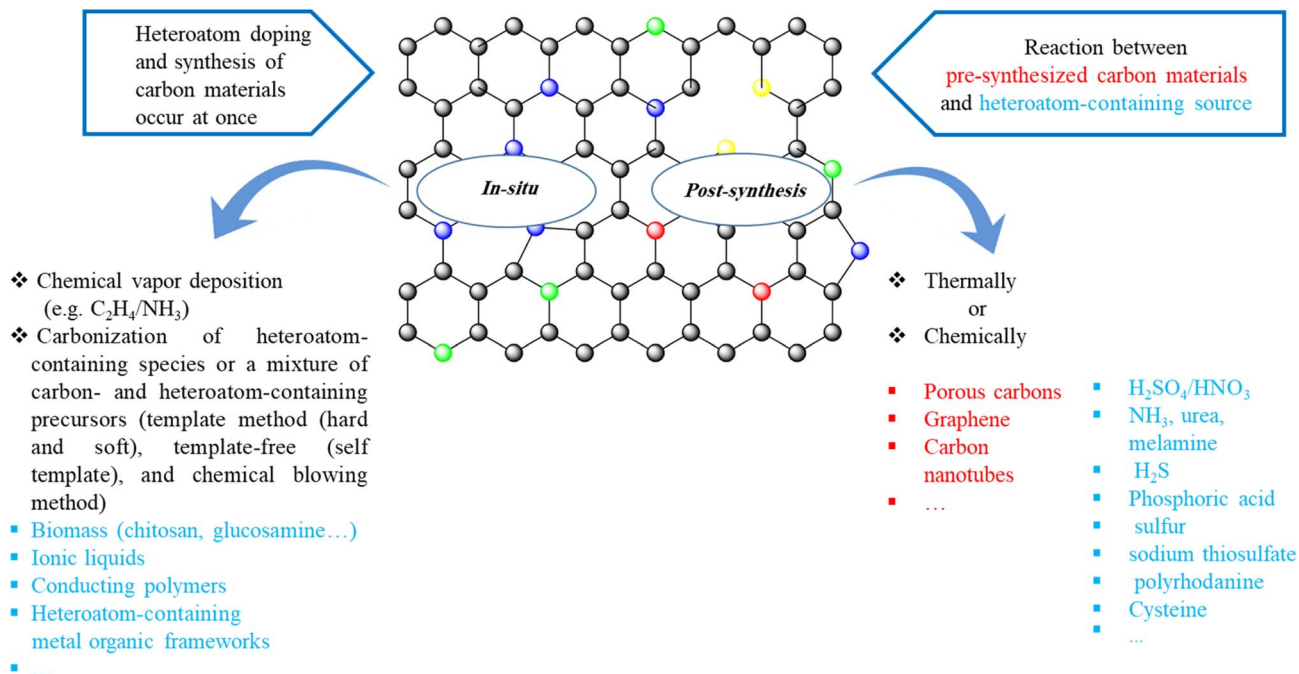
Heteroatom doping and synthesis of carbon materials occur at once

Reaction between pre-synthesized carbon materials and heteroatom-containing source

In-situ

Post-synthesis

❖ Chemical vapor deposition (e.g. $C_2H_4/NH_3$)
❖ Carbonization of heteroatom-containing species or a mixture of carbon- and heteroatom-containing precursors (template method (hard and soft), template-free (self template), and chemical blowing method)
▪ Biomass (chitosan, glucosamine…)
▪ Ionic liquids
▪ Conducting polymers
▪ Heteroatom-containing metal organic frameworks
▪ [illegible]

❖ Thermally
or
❖ Chemically

▪ Porous carbons
▪ Graphene
▪ Carbon nanotubes
▪ …

▪ $H_2SO_4/HNO_3$
▪ $NH_3$, urea, melamine
▪ $H_2S$
▪ Phosphoric acid
▪ sulfur
▪ sodium thiosulfate
▪ polyrhodanine
▪ Cysteine
▪ …